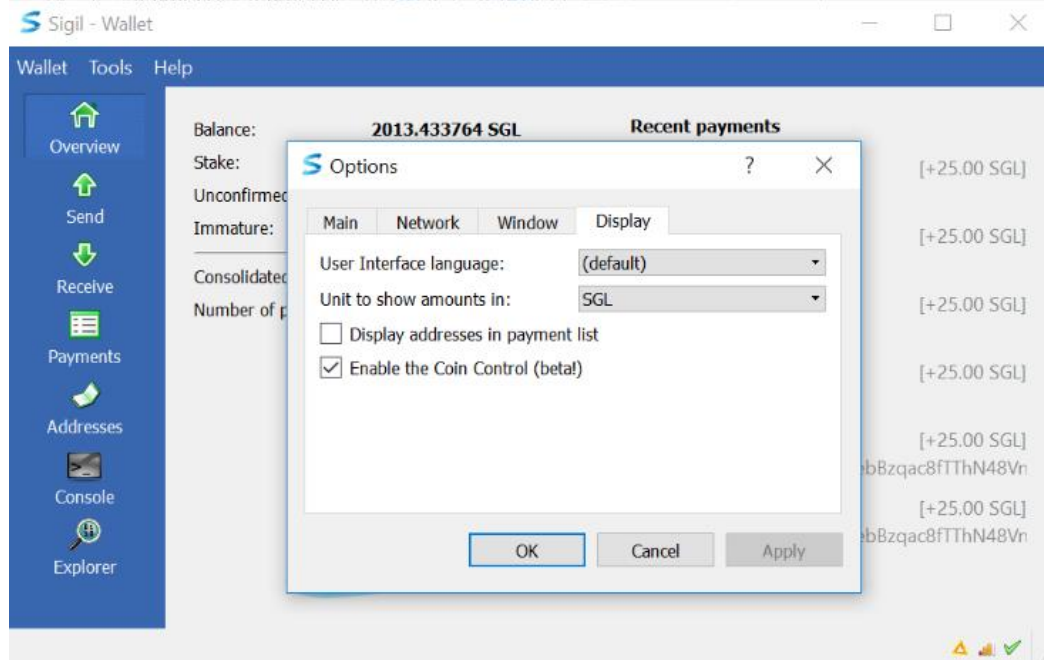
Sigil - Wallet

Wallet Tools Help

Overview
Send
Receive
Payments
Addresses
Console
Explorer

Balance: 2013.433764 SGL
Stake:
Unconfirmed
Immature:
Consolidated
Number of p

Recent payments

[+25.00 SGL]
[+25.00 SGL]
[+25.00 SGL]
[+25.00 SGL]
[+25.00 SGL]
bBzqac8fTThN48Vn
[+25.00 SGL]
bBzqac8fTThN48Vn

Options ? ✕

Main Network Window Display

User Interface language: (default)
Unit to show amounts in: SGL
Display addresses in payment list
Enable the Coin Control (beta!)

OK Cancel Apply